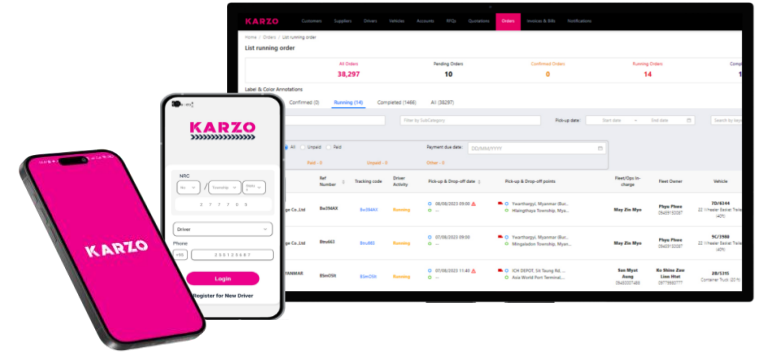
KARZO

Customers Suppliers Drivers Vehicles Accounts RFQs Quotations Orders Invoices & Bills Notifications

Home / Orders / List running order

List running order

All Orders
38,297

Pending Orders
10

Confirmed Orders
0

Running Orders
14

Label & Color Annotations

Confirmed (0) Running (14) Completed (1466) All (38297)

Filter by Sub Category

Pick-up date: Start date End date

All Unpaid Paid

Payment due date: DD/MM/YYYY

Ref Number | Tracking code | Driver Activity | Pick-up & Drop-off date | Pick-up & Drop-off points | Fleet/Ops In-charge | Fleet Owner | Vehicle

| Ref Number | Tracking code | Driver Activity | Pick-up & Drop-off date | Pick-up & Drop-off points | Fleet/Ops In-charge | Fleet Owner | Vehicle |
|---|---|---|---|---|---|---|---|
| 8a2MAX | 8a2MAX | Running | 08/08/2023 05:00 | Yeanthaygyi, Myanmar (Bui... Maingphaya Township, Mya... | May Zin Myo | Phyo Phwe | 7B/6344 |
| Bheb83 | Bhu883 | Running | 07/08/2023 | Yeanthaygyi, Myanmar (Bui... Mingaladon Township, Mya... | May Zin Myo | Phyo Phwe | 5C/5988 |
| Bbet36 | Ebet36 | Running | 07/08/2023 11:43 | ICH DEPOT, Sit Taung Rd... Asia World Port Terminal... | San Myat Aung | Ko Shine Zaw Linn Htet | 2B/5315 |

KARZO

NRC

Driver

Phone

Login

Register for New Driver

KARZO